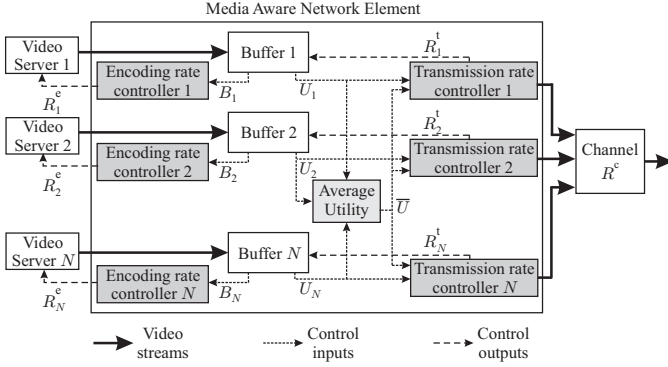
Media Aware Network Element

Video Server 1

Buffer 1

$R_1^t$

Encoding rate controller 1

Transmission rate controller 1

$R_1^e$

$B_1$

$U_1$

Video Server 2

Buffer 2

$R_2^t$

Encoding rate controller 2

Transmission rate controller 2

Channel $R^c$

$R_2^e$

$B_2$

$U_2$

Average Utility

$\overline{U}$

Video Server $N$

Buffer $N$

$R_N^t$

Encoding rate controller $N$

Transmission rate controller $N$

$R_N^e$

$B_N$

$U_N$

Video streams

Control inputs

Control outputs